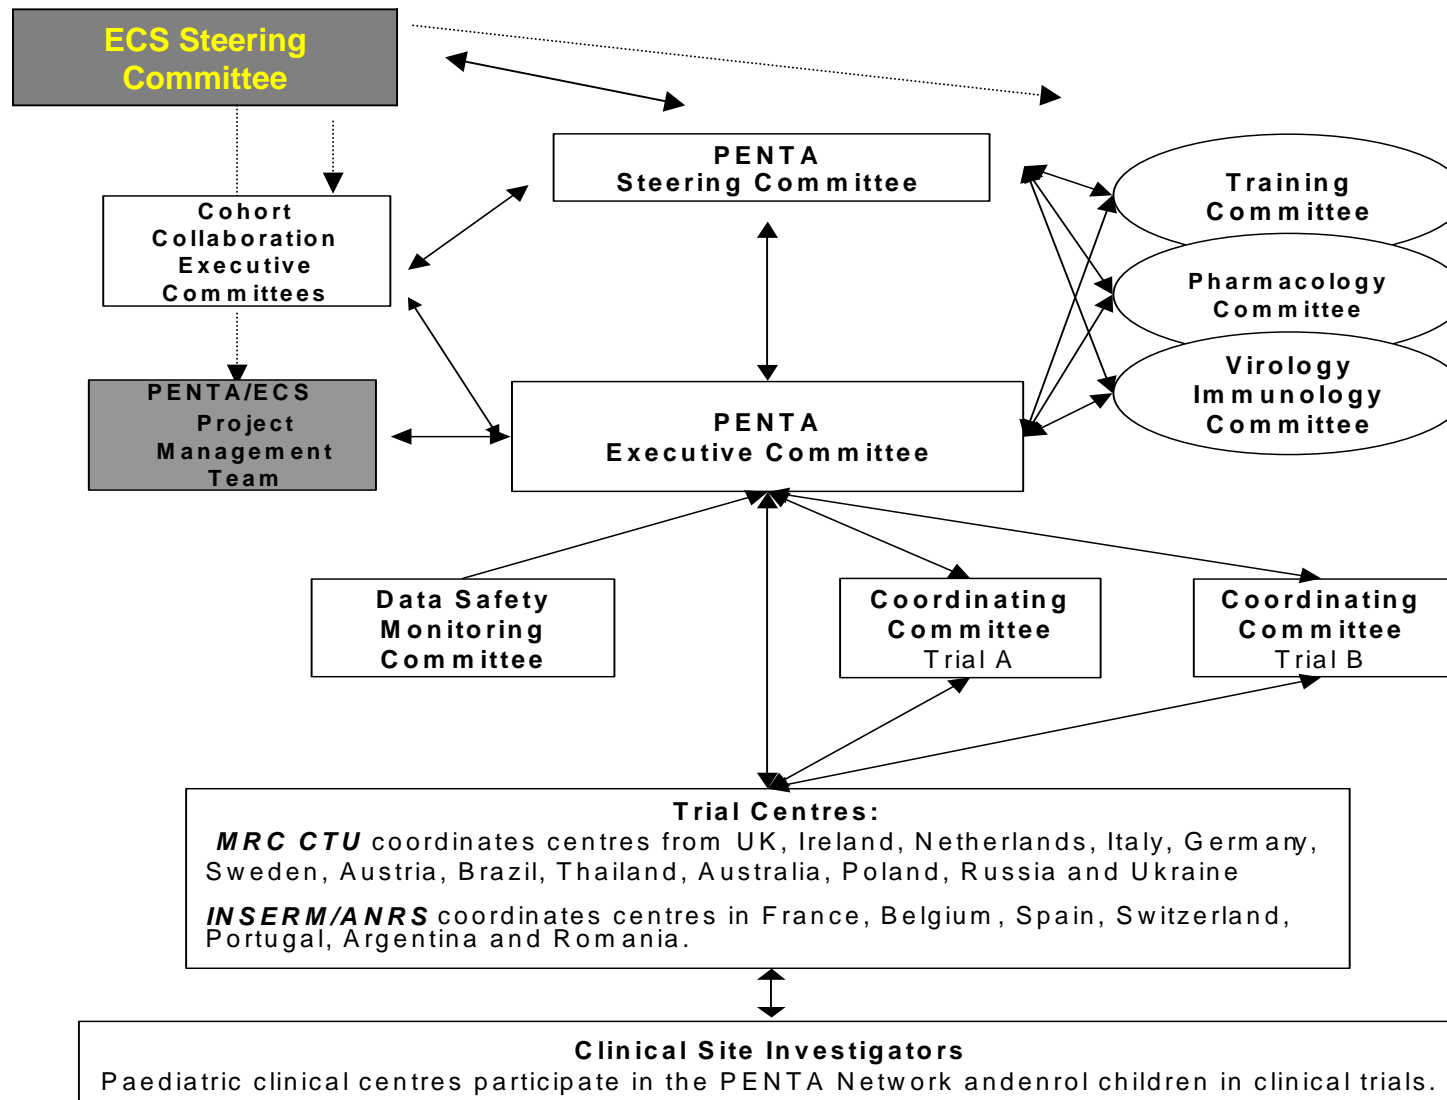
ECS Steering Committee

PENTA Steering Committee

Cohort Collaboration Executive Committees

Training Committee

Pharmacology Committee

Virology Immunology Committee

PENTA/ECS Project Management Team

PENTA Executive Committee

Data Safety Monitoring Committee

Coordinating Committee Trial A

Coordinating Committee Trial B

Trial Centres:
**MRC CTU** coordinates centres from UK, Ireland, Netherlands, Italy, Germany, Sweden, Austria, Brazil, Thailand, Australia, Poland, Russia and Ukraine

**INSERM/ANRS** coordinates centres in France, Belgium, Spain, Switzerland, Portugal, Argentina and Romania.

Clinical Site Investigators
Paediatric clinical centres participate in the PENTA Network andenrol children in clinical trials.